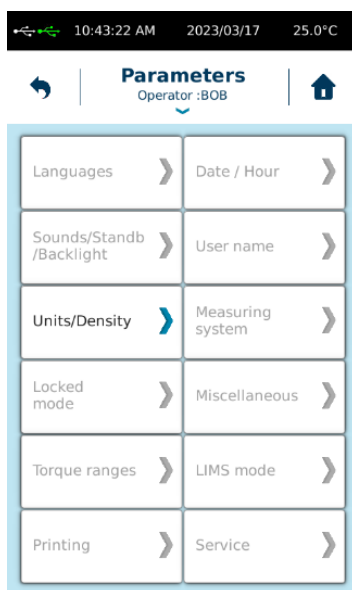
10:43:22 AM 2023/03/17 25.0°C

Parameters
Operator :BOB

Languages
Date / Hour
Sounds/Standb/Backlight
User name
Units/Density
Measuring system
Locked mode
Miscellaneous
Torque ranges
LIMS mode
Printing
Service